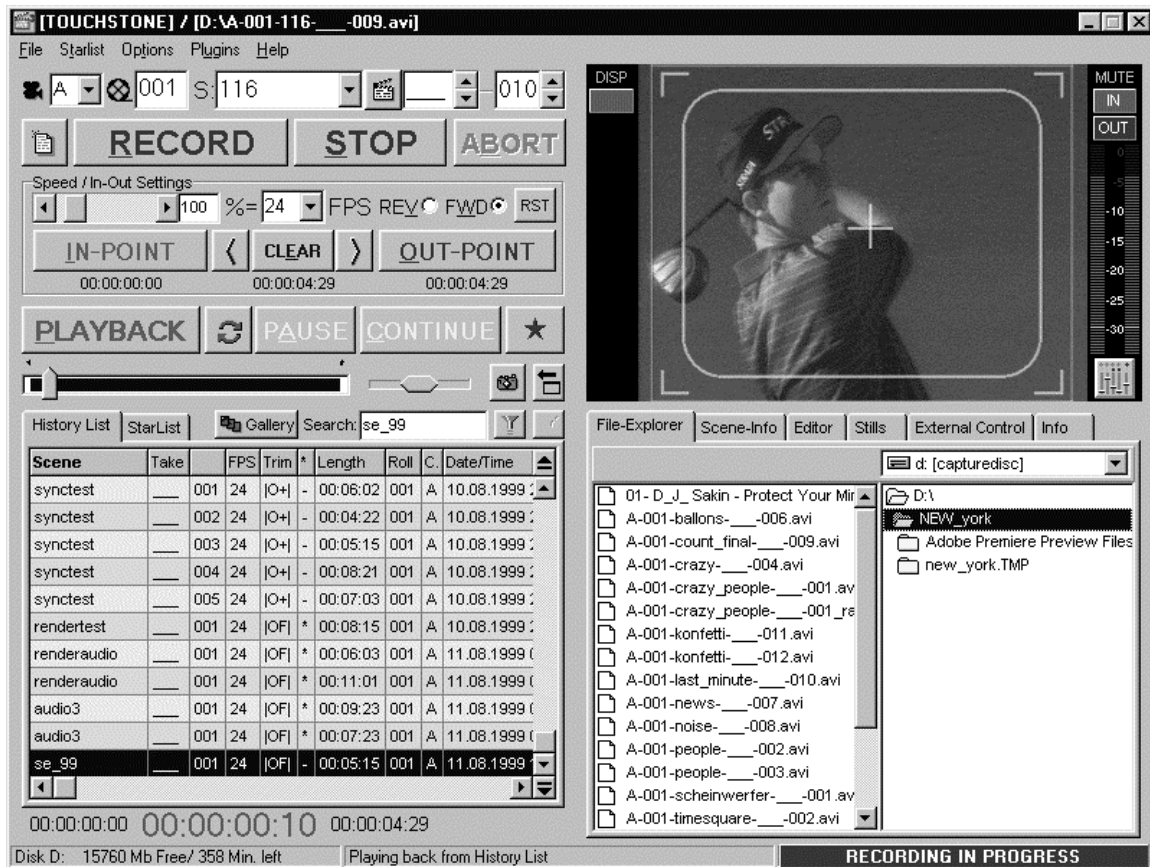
[TOUCHSTONE] / [D:\A-001-116-___-009.avi]

File Starlist Options Plugins Help

A 001 S: 116 ___ 010

RECORD STOP ABORT

Speed / In-Out Settings

100 %= 24 FPS REV FWD RST

IN-POINT ⟨ CLEAR ⟩ OUT-POINT

00:00:00:00 00:00:04:29 00:00:04:29

PLAYBACK PAUSE CONTINUE ★

History List StarList Gallery Search: se_99

| Scene | Take | | FPS | Trim | * | Length | Roll | C. | Date/Time |
|---|---|---|---|---|---|---|---|---|---|
| synctest | ___ | 001 | 24 | \|O+\| | - | 00:06:02 | 001 | A | 10.08.1999 |
| synctest | ___ | 002 | 24 | \|O+\| | - | 00:04:22 | 001 | A | 10.08.1999 |
| synctest | ___ | 003 | 24 | \|O+\| | - | 00:05:15 | 001 | A | 10.08.1999 |
| synctest | ___ | 004 | 24 | \|O+\| | - | 00:08:21 | 001 | A | 10.08.1999 |
| synctest | ___ | 005 | 24 | \|O+\| | - | 00:07:03 | 001 | A | 10.08.1999 |
| rendertest | ___ | 001 | 24 | \|OF\| | * | 00:08:15 | 001 | A | 10.08.1999 |
| renderaudio | ___ | 001 | 24 | \|OF\| | * | 00:06:03 | 001 | A | 11.08.1999 |
| renderaudio | ___ | 001 | 24 | \|OF\| | * | 00:11:01 | 001 | A | 11.08.1999 |
| audio3 | ___ | 001 | 24 | \|OF\| | * | 00:09:23 | 001 | A | 11.08.1999 |
| audio3 | ___ | 001 | 24 | \|OF\| | * | 00:07:23 | 001 | A | 11.08.1999 |
| se_99 | ___ | 001 | 24 | \|OF\| | - | 00:05:15 | 001 | A | 11.08.1999 |

00:00:00:00 00:00:00:10 00:00:04:29

DISP

MUTE IN OUT 0 -5 -10 -15 -20 -25 -30

File-Explorer Scene-Info Editor Stills External Control Info

d: [capturedisc]

01- D_J_ Sakin - Protect Your Mir
A-001-ballons-___-006.avi
A-001-count_final-___-009.avi
A-001-crazy-___-004.avi
A-001-crazy_people-___-001.av
A-001-crazy_people-___-001_ra
A-001-konfetti-___-011.avi
A-001-konfetti-___-012.avi
A-001-last_minute-___-010.avi
A-001-news-___-007.avi
A-001-noise-___-008.avi
A-001-people-___-002.avi
A-001-people-___-003.avi
A-001-scheinwerfer-___-001.av
A-001-timesquare-___-002.avi

D:\
NEW_york
Adobe Premiere Preview Files
new_york.TMP

Disk D: 15760 Mb Free/ 358 Min. left | Playing back from History List | RECORDING IN PROGRESS